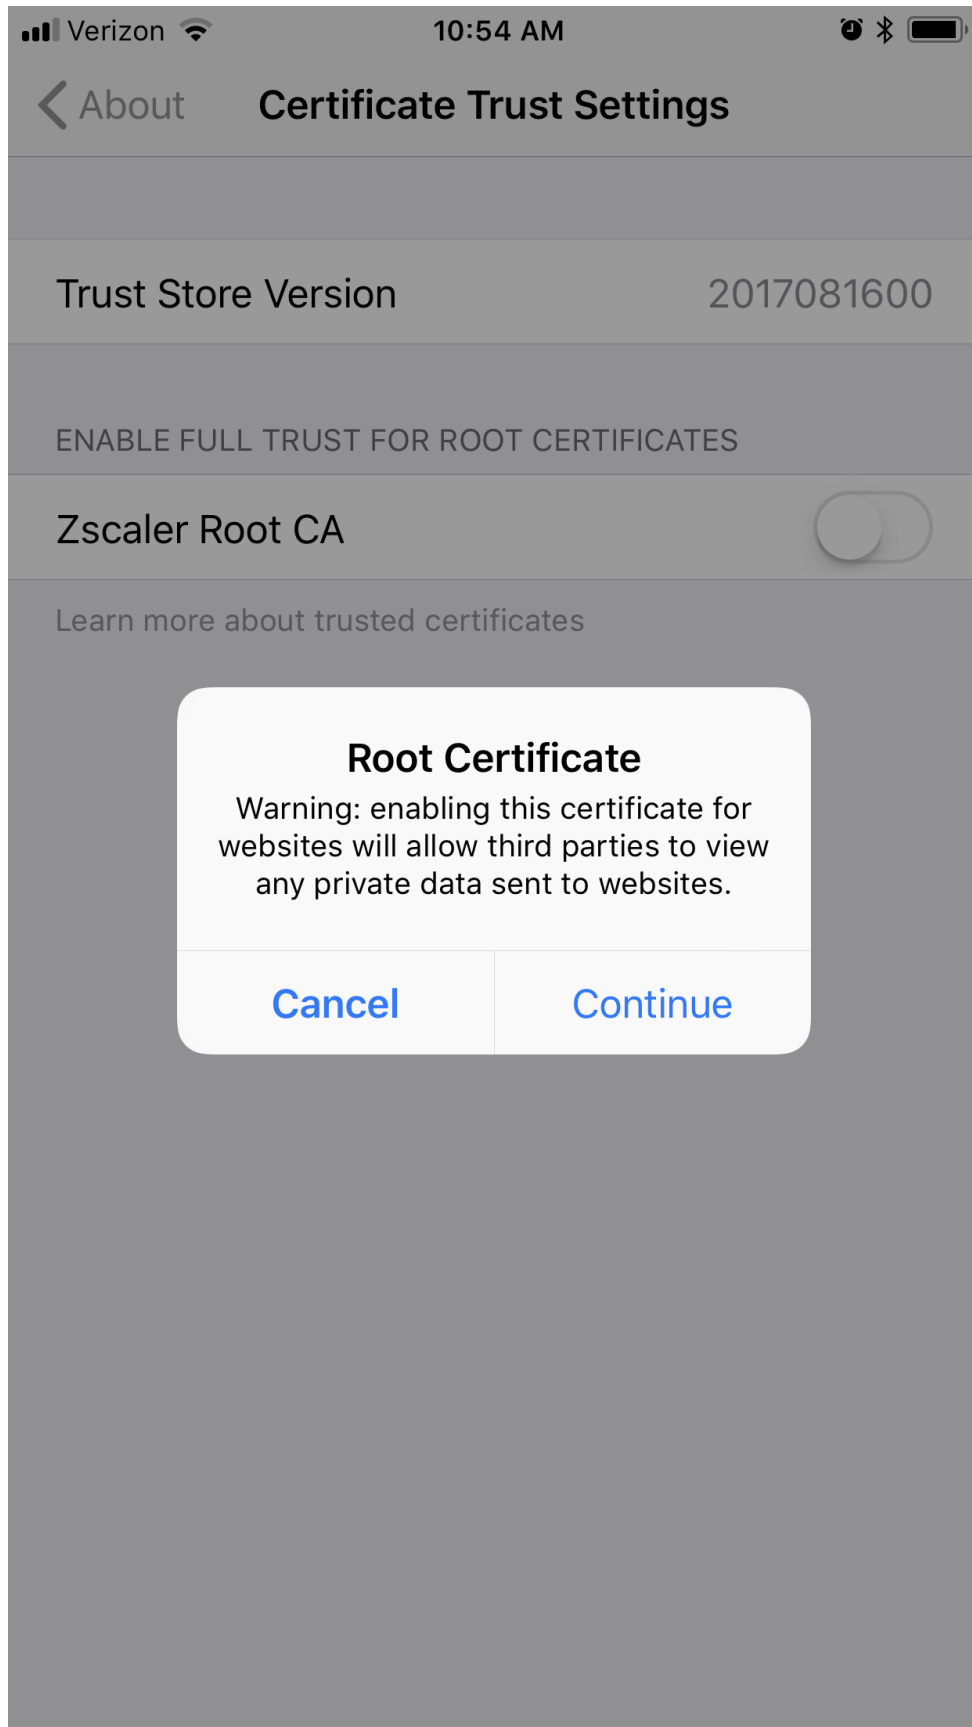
Verizon 10:54 AM

About Certificate Trust Settings

Trust Store Version 2017081600

ENABLE FULL TRUST FOR ROOT CERTIFICATES

Zscaler Root CA

Learn more about trusted certificates

Root Certificate

Warning: enabling this certificate for websites will allow third parties to view any private data sent to websites.

Cancel Continue